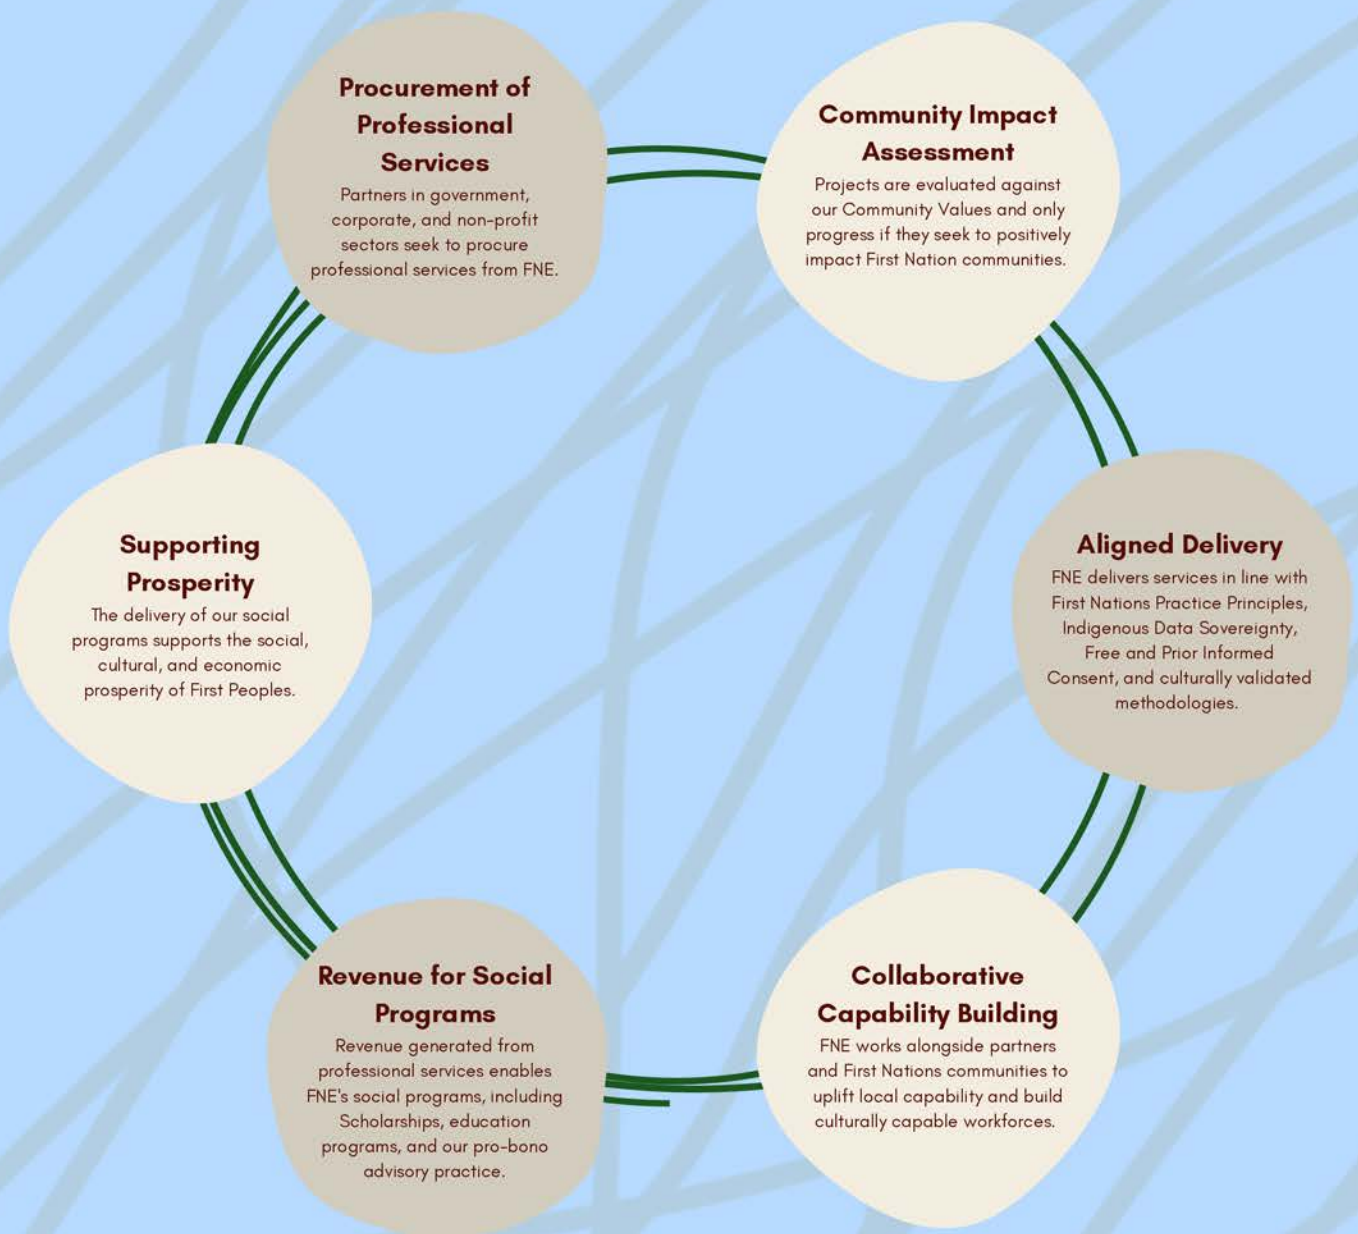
Procurement of Professional Services

Partners in government, corporate, and non-profit sectors seek to procure professional services from FNE.

Community Impact Assessment

Projects are evaluated against our Community Values and only progress if they seek to positively impact First Nation communities.

Aligned Delivery

FNE delivers services in line with First Nations Practice Principles, Indigenous Data Sovereignty, Free and Prior Informed Consent, and culturally validated methodologies.

Collaborative Capability Building

FNE works alongside partners and First Nations communities to uplift local capability and build culturally capable workforces.

Revenue for Social Programs

Revenue generated from professional services enables FNE's social programs, including Scholarships, education programs, and our pro-bono advisory practice.

Supporting Prosperity

The delivery of our social programs supports the social, cultural, and economic prosperity of First Peoples.